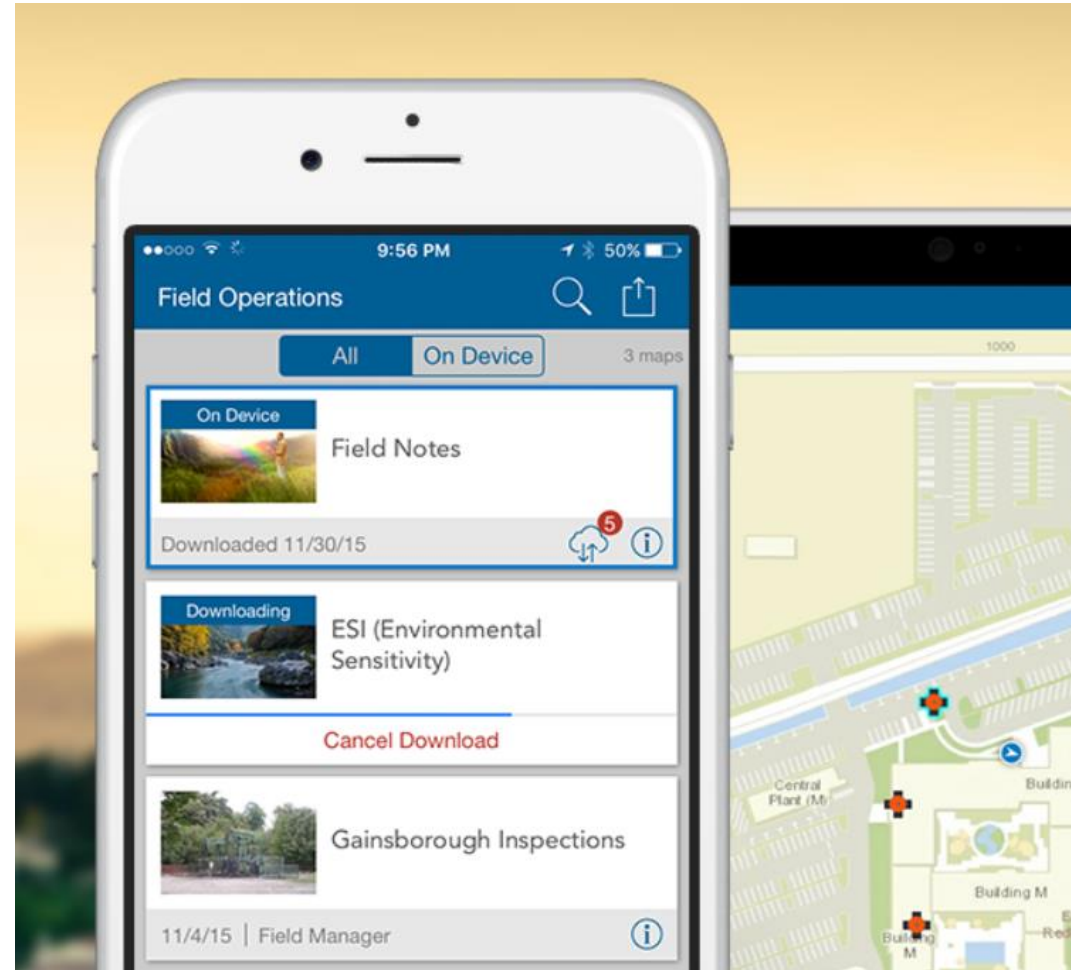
●●○○○ 9:56 PM 50%

Field Operations

All On Device 3 maps

On Device
Field Notes
Downloaded 11/30/15
5

Downloading
ESI (Environmental Sensitivity)
Cancel Download

Gainsborough Inspections
11/4/15 | Field Manager

1000

Central Plant (M)

Buildin

Building M

Building M

Re